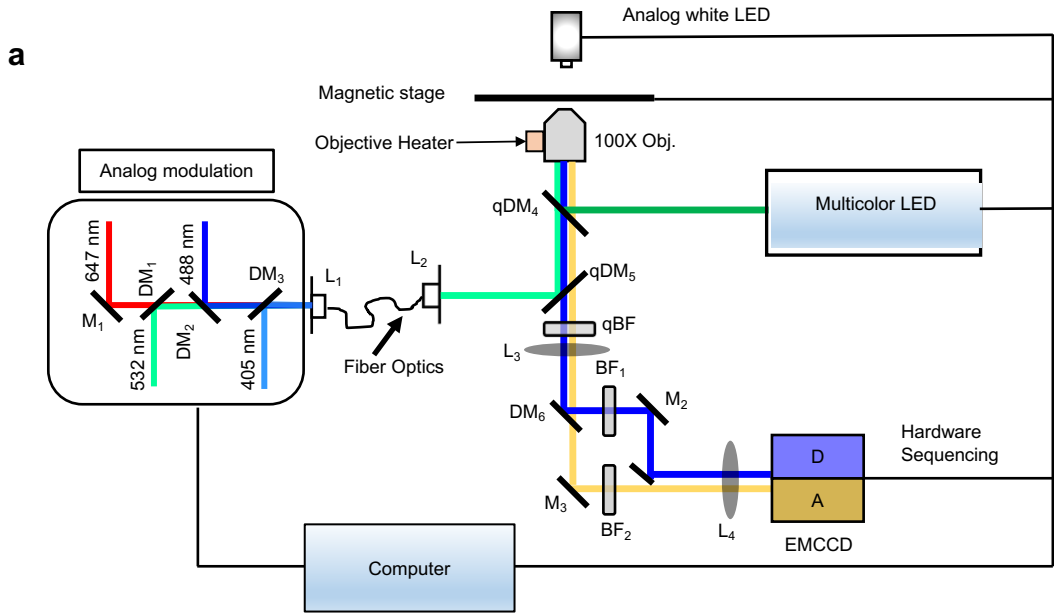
a

Analog white LED

Magnetic stage

Objective Heater

100X Obj.

Analog modulation

qDM$_4$

Multicolor LED

647 nm

DM$_1$

488 nm

DM$_3$

L$_1$

L$_2$

qDM$_5$

M$_1$

532 nm

DM$_2$

405 nm

qBF

L$_3$

Fiber Optics

BF$_1$

DM$_6$

M$_2$

Hardware Sequencing

D

A

M$_3$

BF$_2$

L$_4$

EMCCD

Computer